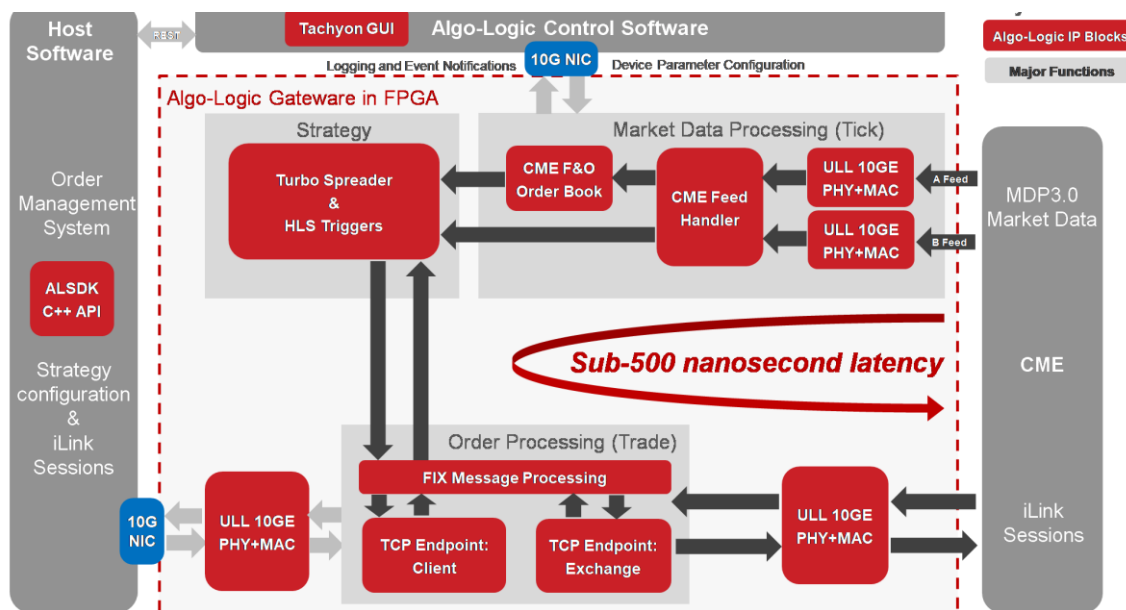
Host Software

REST

Tachyon GUI

Algo-Logic Control Software

Algo-Logic IP Blocks

Major Functions

Logging and Event Notifications

10G NIC

Device Parameter Configuration

Algo-Logic Gateware in FPGA

Strategy

Turbo Spreader & HLS Triggers

Market Data Processing (Tick)

CME F&O Order Book

CME Feed Handler

ULL 10GE PHY+MAC

ULL 10GE PHY+MAC

A Feed

B Feed

MDP3.0 Market Data

Order Management System

ALSDK C++ API

Strategy configuration & iLink Sessions

Sub-500 nanosecond latency

CME

Order Processing (Trade)

FIX Message Processing

10G NIC

ULL 10GE PHY+MAC

TCP Endpoint: Client

TCP Endpoint: Exchange

ULL 10GE PHY+MAC

iLink Sessions